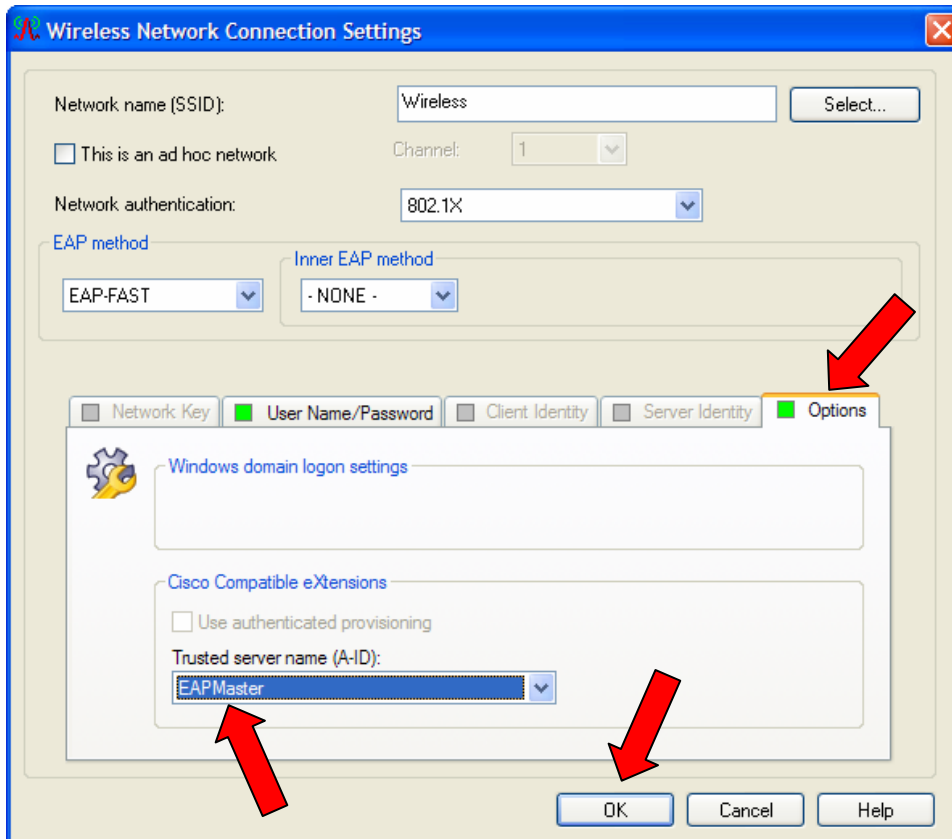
Wireless Network Connection Settings

Network name (SSID): Wireless Select...

This is an ad hoc network Channel: 1

Network authentication: 802.1X

EAP method
EAP-FAST

Inner EAP method
- NONE -

Network Key | User Name/Password | Client Identity | Server Identity | Options

Windows domain logon settings

Cisco Compatible eXtensions

Use authenticated provisioning

Trusted server name (A-ID):
EAPMaster

OK Cancel Help